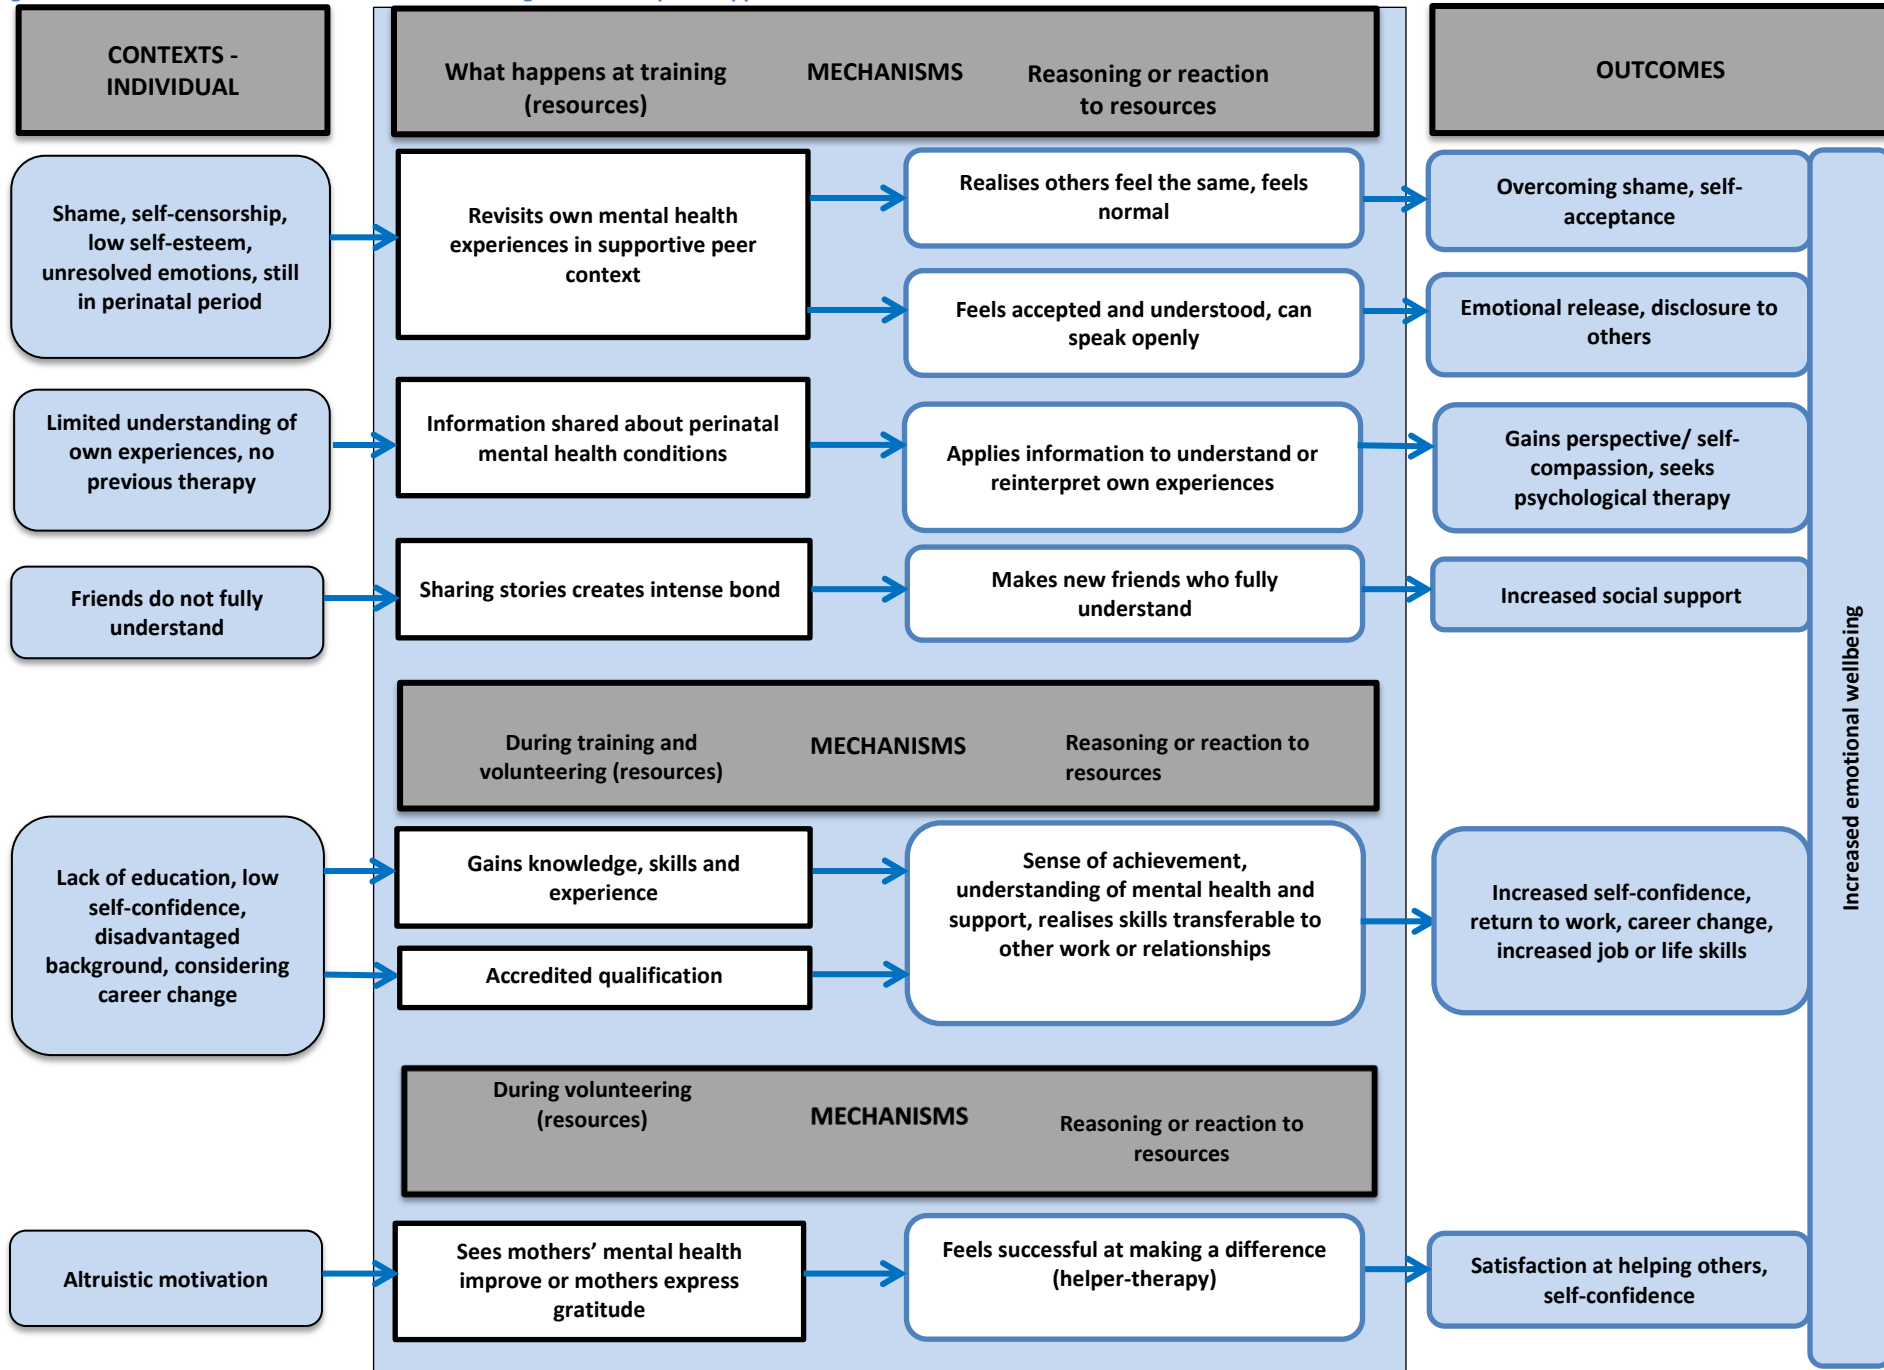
CONTEXTS - INDIVIDUAL

What happens at training (resources)

MECHANISMS

Reasoning or reaction to resources

OUTCOMES

Shame, self-censorship, low self-esteem, unresolved emotions, still in perinatal period

Revisits own mental health experiences in supportive peer context

Realises others feel the same, feels normal

Overcoming shame, self-acceptance

Feels accepted and understood, can speak openly

Emotional release, disclosure to others

Limited understanding of own experiences, no previous therapy

Information shared about perinatal mental health conditions

Applies information to understand or reinterpret own experiences

Gains perspective/ self-compassion, seeks psychological therapy

Friends do not fully understand

Sharing stories creates intense bond

Makes new friends who fully understand

Increased social support

During training and volunteering (resources)

MECHANISMS

Reasoning or reaction to resources

Lack of education, low self-confidence, disadvantaged background, considering career change

Gains knowledge, skills and experience

Accredited qualification

Sense of achievement, understanding of mental health and support, realises skills transferable to other work or relationships

Increased self-confidence, return to work, career change, increased job or life skills

During volunteering (resources)

MECHANISMS

Reasoning or reaction to resources

Altruistic motivation

Sees mothers' mental health improve or mothers express gratitude

Feels successful at making a difference (helper-therapy)

Satisfaction at helping others, self-confidence

Increased emotional wellbeing